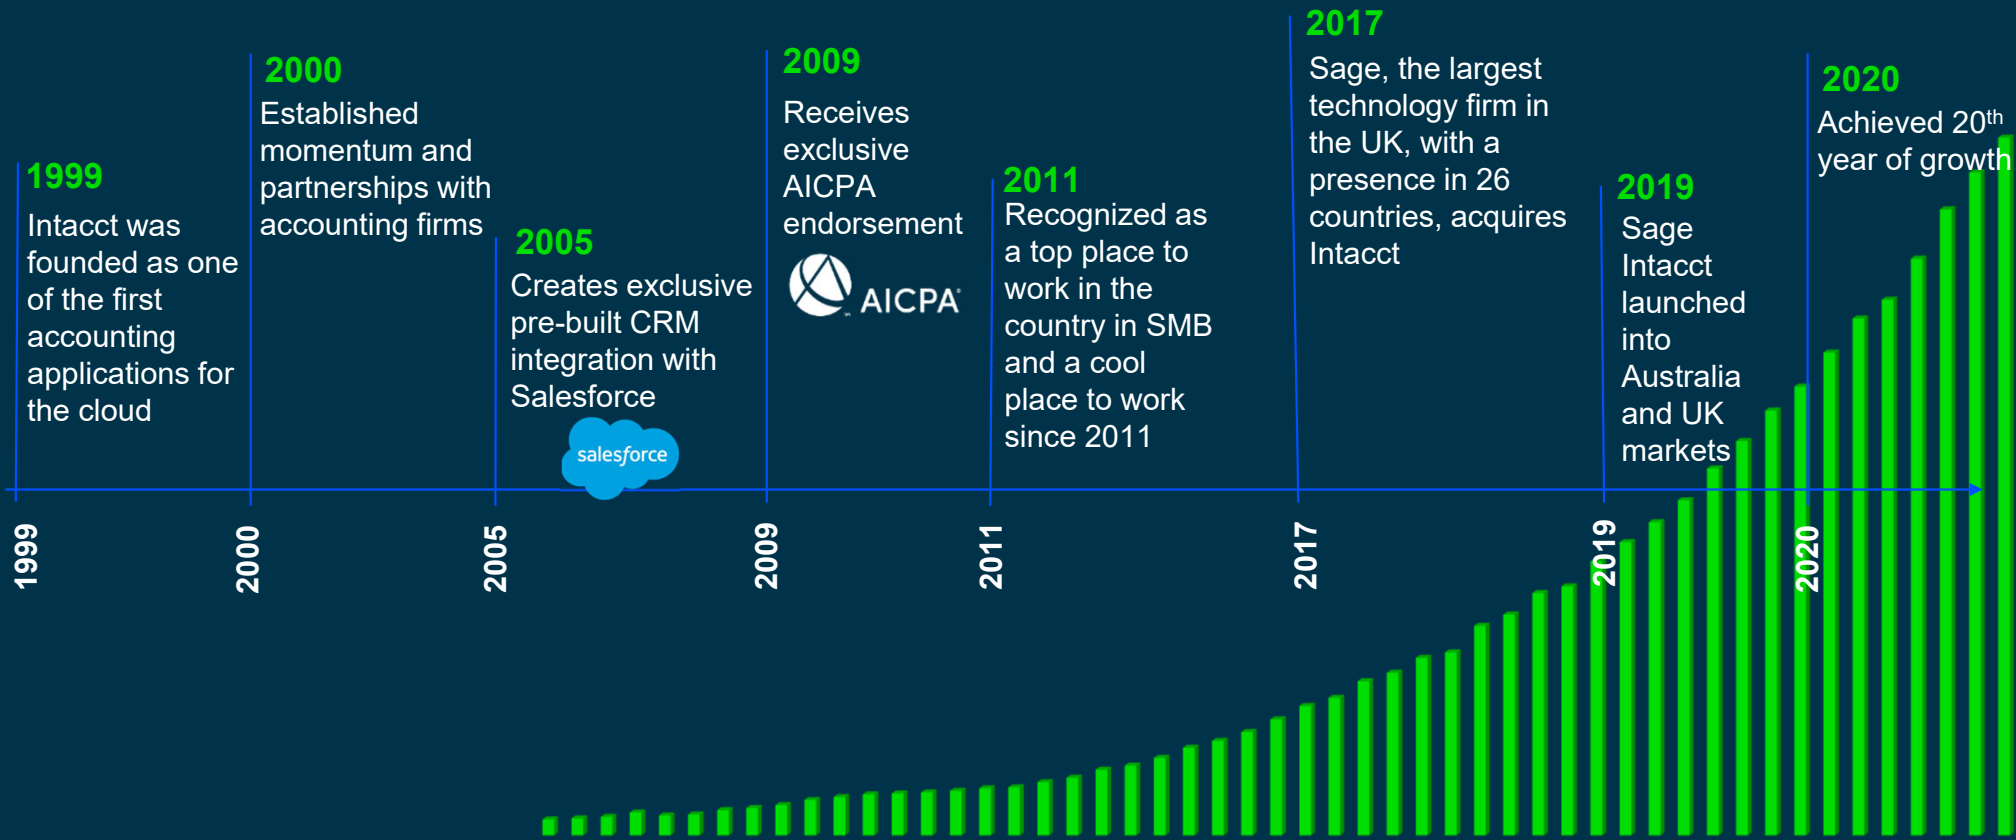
1999
Intacct was founded as one of the first accounting applications for the cloud

2000
Established momentum and partnerships with accounting firms

2005
Creates exclusive pre-built CRM integration with Salesforce

salesforce

2009
Receives exclusive AICPA endorsement

AICPA

2011
Recognized as a top place to work in the country in SMB and a cool place to work since 2011

2017
Sage, the largest technology firm in the UK, with a presence in 26 countries, acquires Intacct

2019
Sage Intacct launched into Australia and UK markets

2020
Achieved 20$^{th}$ year of growth

1999
2000
2005
2009
2011
2017
2019
2020